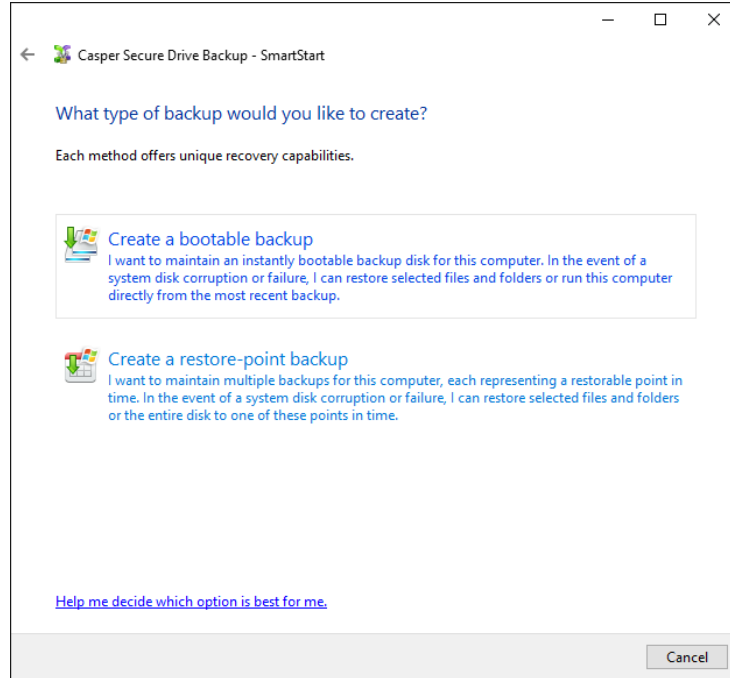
Casper Secure Drive Backup - SmartStart

What type of backup would you like to create?

Each method offers unique recovery capabilities.

Create a bootable backup
I want to maintain an instantly bootable backup disk for this computer. In the event of a system disk corruption or failure, I can restore selected files and folders or run this computer directly from the most recent backup.

Create a restore-point backup
I want to maintain multiple backups for this computer, each representing a restorable point in time. In the event of a system disk corruption or failure, I can restore selected files and folders or the entire disk to one of these points in time.

Help me decide which option is best for me.

Cancel